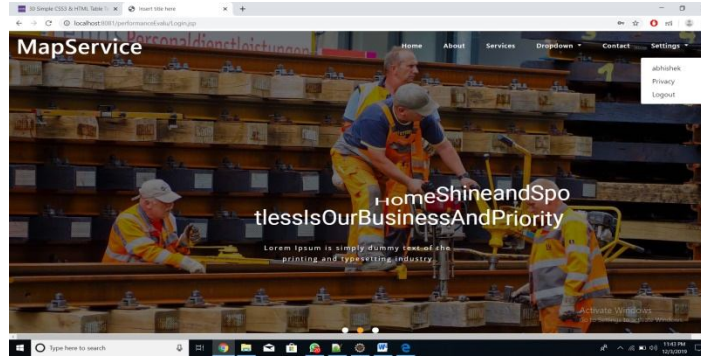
30 Simple CSS3 & HTML Table S ×
Insert title here ×
+
localhost:8081/performanceEvalu/Login.jsp
Personaldienstleistungen
MapService
Home
About
Services
Dropdown ▾
Contact
Settings ▾
abhishek
Privacy
Logout
HomeShineandSpotlessIsOurBusinessAndPriority
Lorem Ipsum is simply dummy text of the printing and typesetting industry.
Activate Windows
Go to Settings to activate Windows.
Type here to search
11:47 PM
12/3/2019